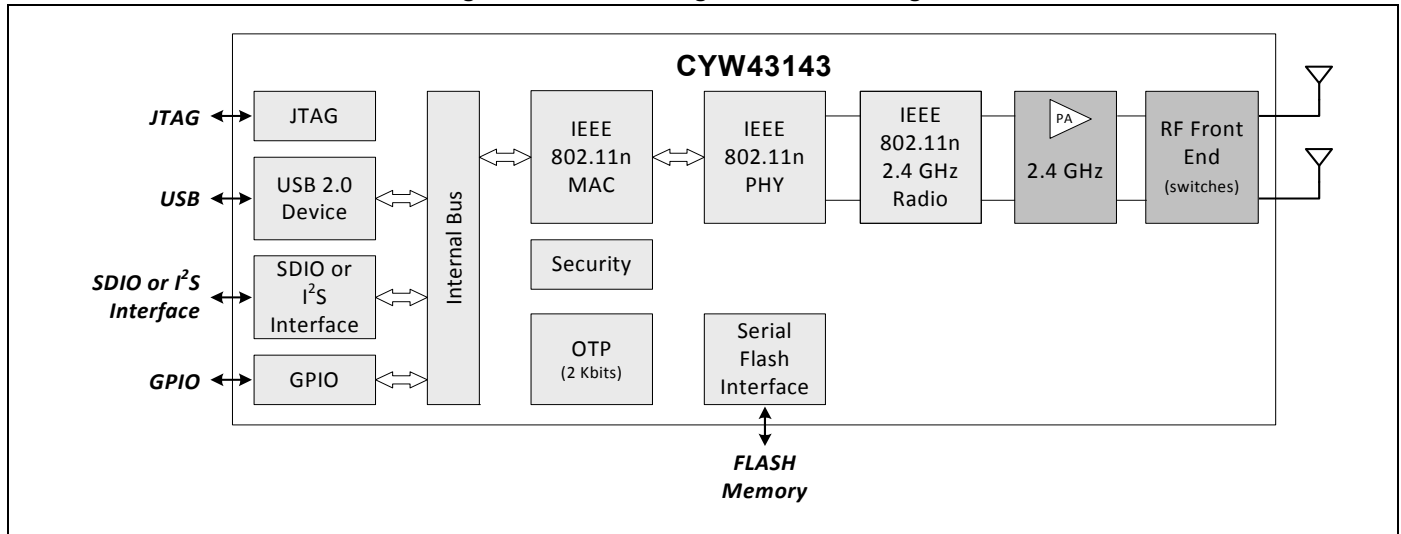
CYW43143

JTAG

JTAG

USB

USB 2.0 Device

SDIO or $I^2S$ Interface

SDIO or $I^2S$ Interface

GPIO

GPIO

Internal Bus

IEEE 802.11n MAC

IEEE 802.11n PHY

IEEE 802.11n 2.4 GHz Radio

PA

2.4 GHz

RF Front End (switches)

Security

OTP (2 Kbits)

Serial Flash Interface

FLASH Memory